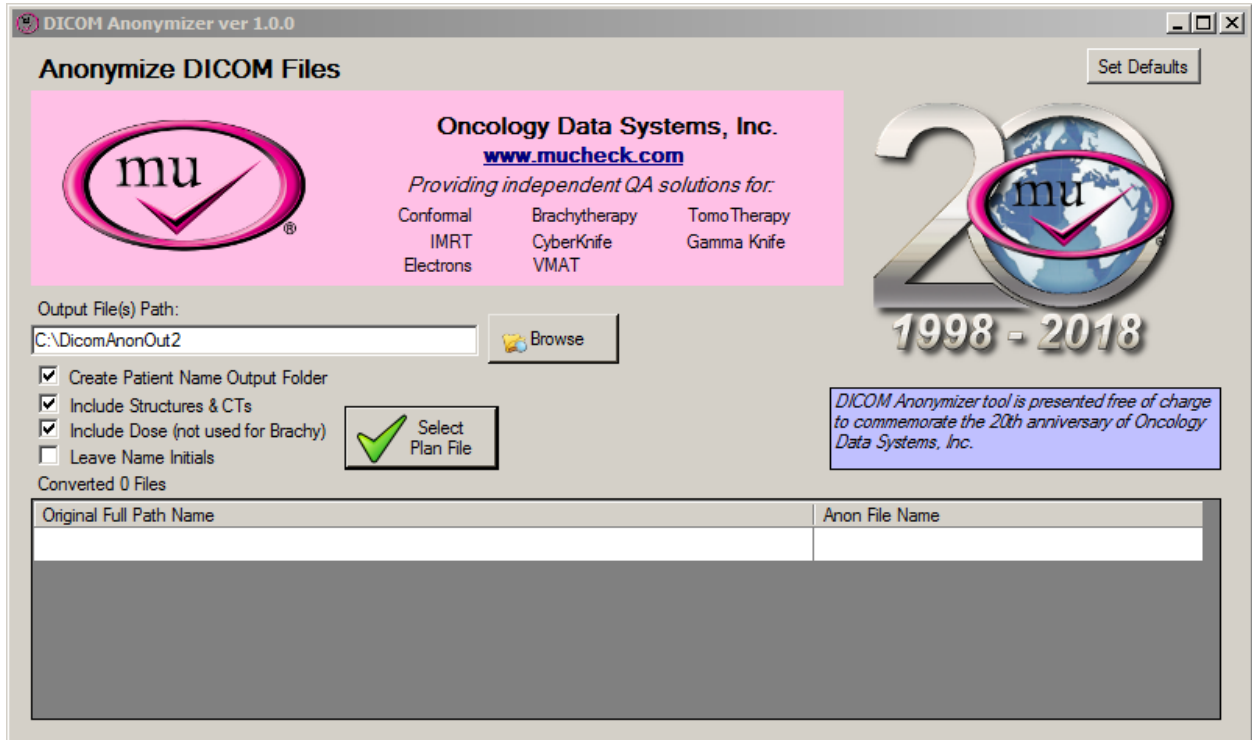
DICOM Anonymizer ver 1.0.0

Anonymize DICOM Files

Set Defaults

mu ®

Oncology Data Systems, Inc.
www.mucheck.com
Providing independent QA solutions for:

Conformal
IMRT
Electrons
Brachytherapy
CyberKnife
VMAT
TomoTherapy
Gamma Knife

20 mu

1998 - 2018

Output File(s) Path:
C:\DicomAnonOut2
Browse

☑ Create Patient Name Output Folder
☑ Include Structures & CTs
☑ Include Dose (not used for Brachy)
☐ Leave Name Initials

Select Plan File

DICOM Anonymizer tool is presented free of charge to commemorate the 20th anniversary of Oncology Data Systems, Inc.

Converted 0 Files

| Original Full Path Name | Anon File Name |
|---|---|
| | |